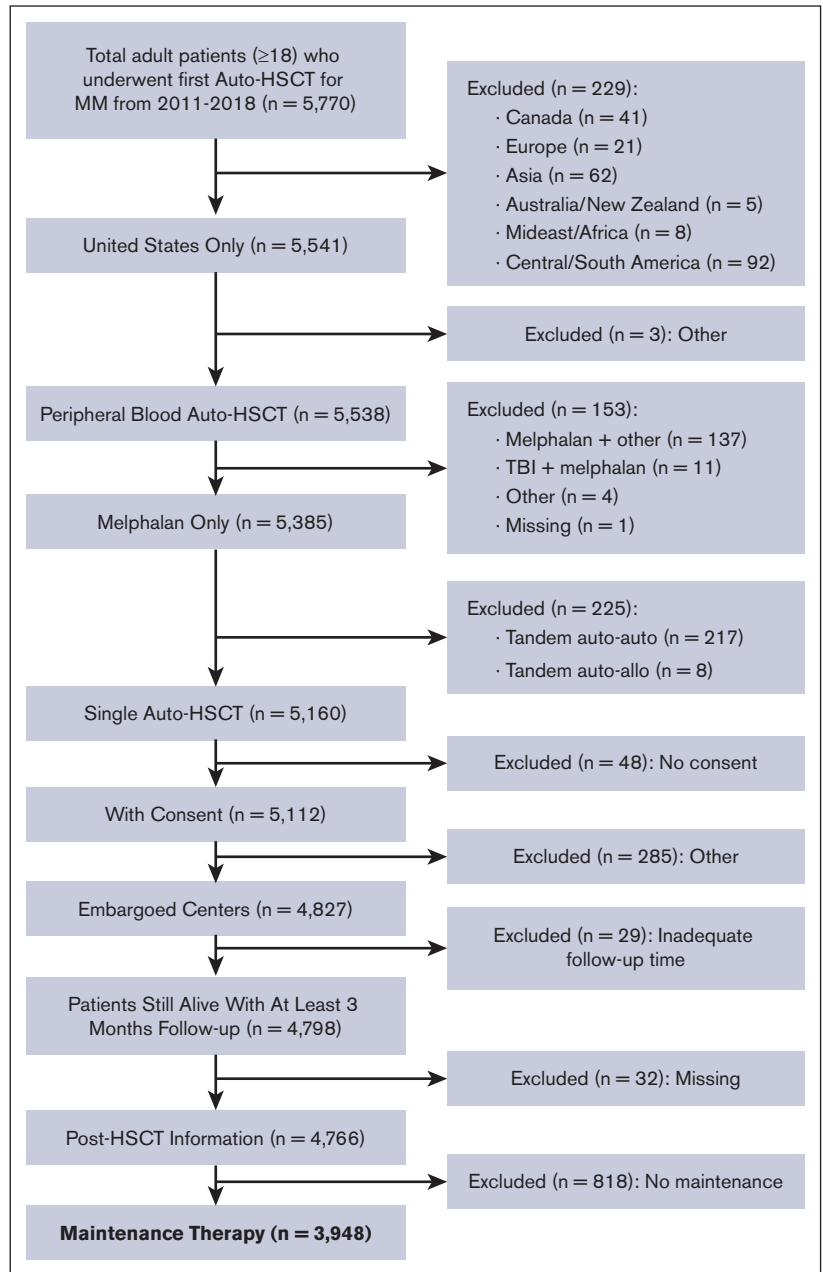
Total adult patients (≥18) who underwent first Auto-HSCT for MM from 2011-2018 (n = 5,770)

Excluded (n = 229):
· Canada (n = 41)
· Europe (n = 21)
· Asia (n = 62)
· Australia/New Zealand (n = 5)
· Mideast/Africa (n = 8)
· Central/South America (n = 92)

United States Only (n = 5,541)

Excluded (n = 3): Other

Peripheral Blood Auto-HSCT (n = 5,538)

Excluded (n = 153):
· Melphalan + other (n = 137)
· TBI + melphalan (n = 11)
· Other (n = 4)
· Missing (n = 1)

Melphalan Only (n = 5,385)

Excluded (n = 225):
· Tandem auto-auto (n = 217)
· Tandem auto-allo (n = 8)

Single Auto-HSCT (n = 5,160)

Excluded (n = 48): No consent

With Consent (n = 5,112)

Excluded (n = 285): Other

Embargoed Centers (n = 4,827)

Excluded (n = 29): Inadequate follow-up time

Patients Still Alive With At Least 3 Months Follow-up (n = 4,798)

Excluded (n = 32): Missing

Post-HSCT Information (n = 4,766)

Excluded (n = 818): No maintenance

**Maintenance Therapy (n = 3,948)**